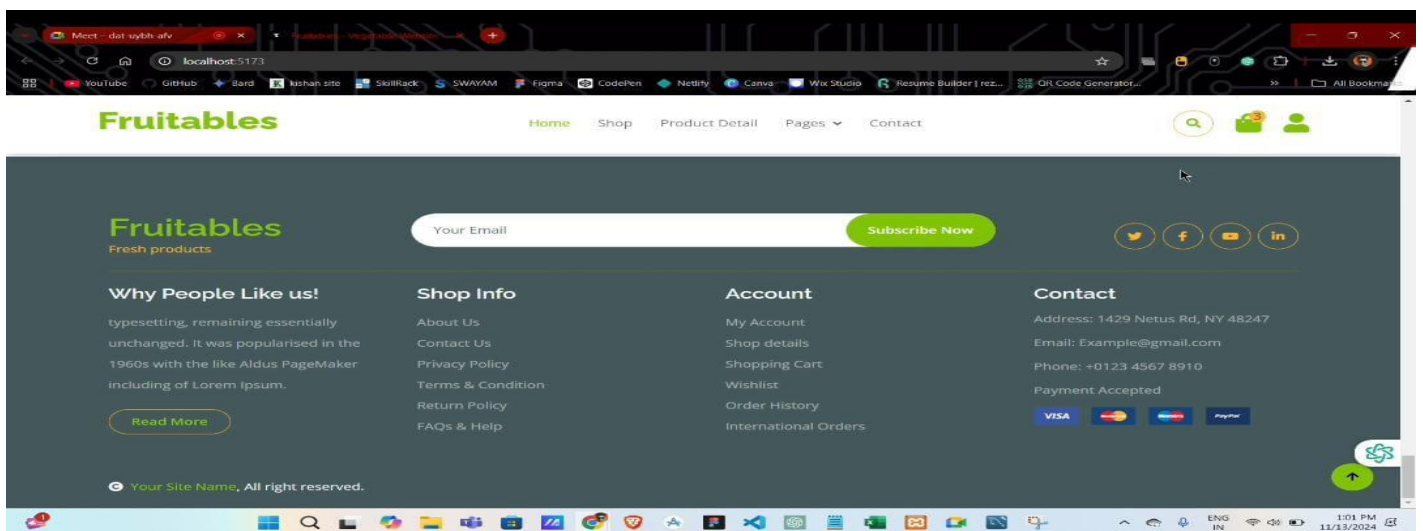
Meet - dat-uybh-afv

localhost:5173

YouTube GitHub Bard kishan site SkillRack SWAYAM Figma CodePen Netlify Canva Wix Studio Resume Builder | rez... QR Code Generator... All Bookmarks

Fruitables

Home Shop Product Detail Pages Contact

Fruitables
Fresh products

Your Email

Subscribe Now

Why People Like us!

typesetting, remaining essentially unchanged. It was popularised in the 1960s with the like Aldus PageMaker including of Lorem Ipsum.

Read More

Shop Info

About Us
Contact Us
Privacy Policy
Terms & Condition
Return Policy
FAQs & Help

Account

My Account
Shop details
Shopping Cart
Wishlist
Order History
International Orders

Contact

Address: 1429 Netus Rd, NY 48247
Email: Example@gmail.com
Phone: +0123 4567 8910
Payment Accepted

VISA PayPal

Your Site Name, All right reserved.

ENG IN 1:01 PM 11/13/2024